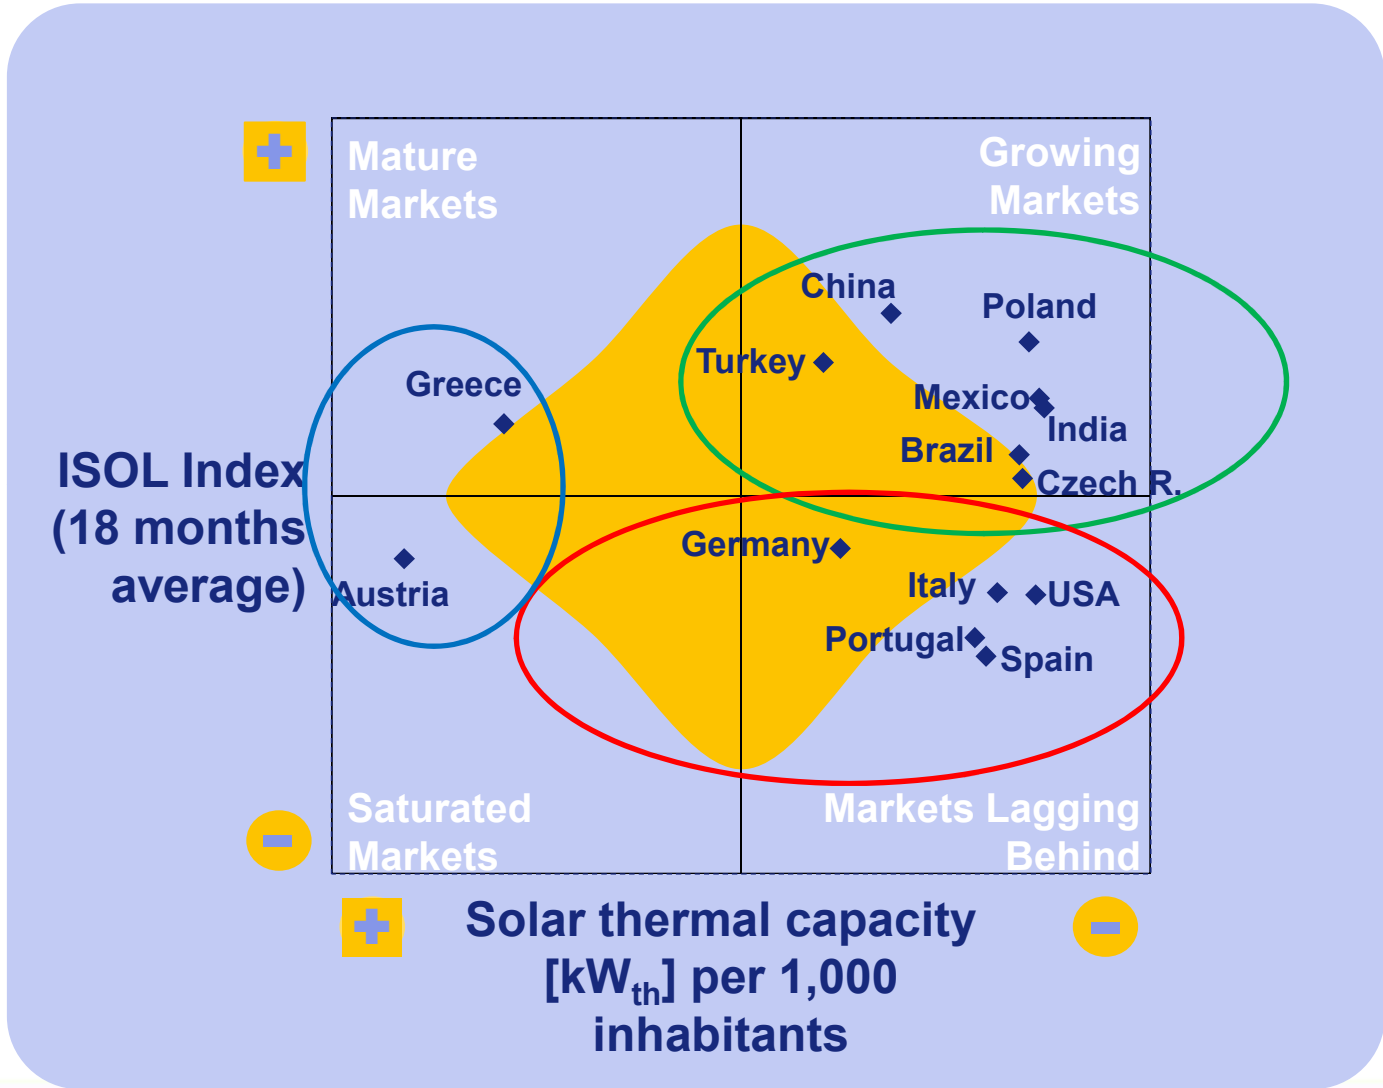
Mature Markets

Growing Markets

China

Poland

Turkey

Greece

Mexico

India

Brazil

Czech R.

ISOL Index (18 months average)

Germany

Austria

Italy

USA

Portugal

Spain

Saturated Markets

Markets Lagging Behind

Solar thermal capacity [kW$_{th}$] per 1,000 inhabitants